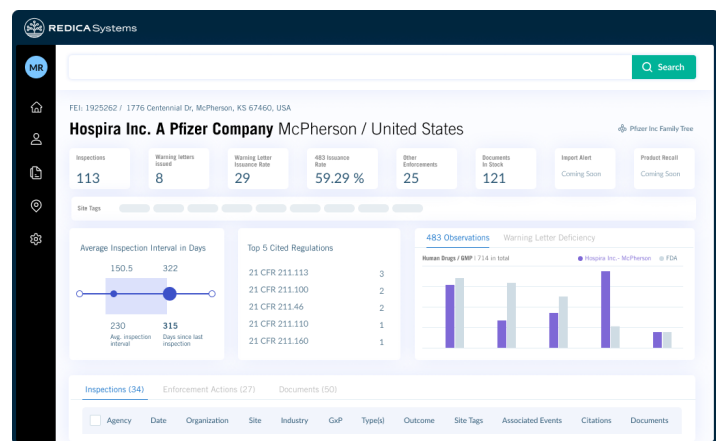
REDICA Systems

MR

Search

FEI: 1925262 / 1776 Centennial Dr, McPherson, KS 67460, USA

Hospira Inc. A Pfizer Company McPherson / United States

Pfizer Inc Family Tree

| Inspections | Warning letters issued | Warning Letter Issuance Rate | 483 Issuance Rate | Other Enforcements | Documents In Stock | Import Alert | Product Recall |
|---|---|---|---|---|---|---|---|
| 113 | 8 | 29 | 59.29 % | 25 | 121 | Coming Soon | Coming Soon |

Site Tags

Average Inspection Interval in Days

150.5 322

230 Avg. inspection interval

315 Days since last inspection

Top 5 Cited Regulations

| 21 CFR 211.113 | 3 |
|---|---|
| 21 CFR 211.100 | 2 |
| 21 CFR 211.46 | 2 |
| 21 CFR 211.110 | 1 |
| 21 CFR 211.160 | 1 |

483 Observations Warning Letter Deficiency

Human Drugs / GMP / 714 in total

Hospira Inc. - McPherson FDA

Inspections (34) Enforcement Actions (27) Documents (50)

| Agency | Date | Organization | Site | Industry | GxP | Type(s) | Outcome | Site Tags | Associated Events | Citations | Documents |
|---|---|---|---|---|---|---|---|---|---|---|---|